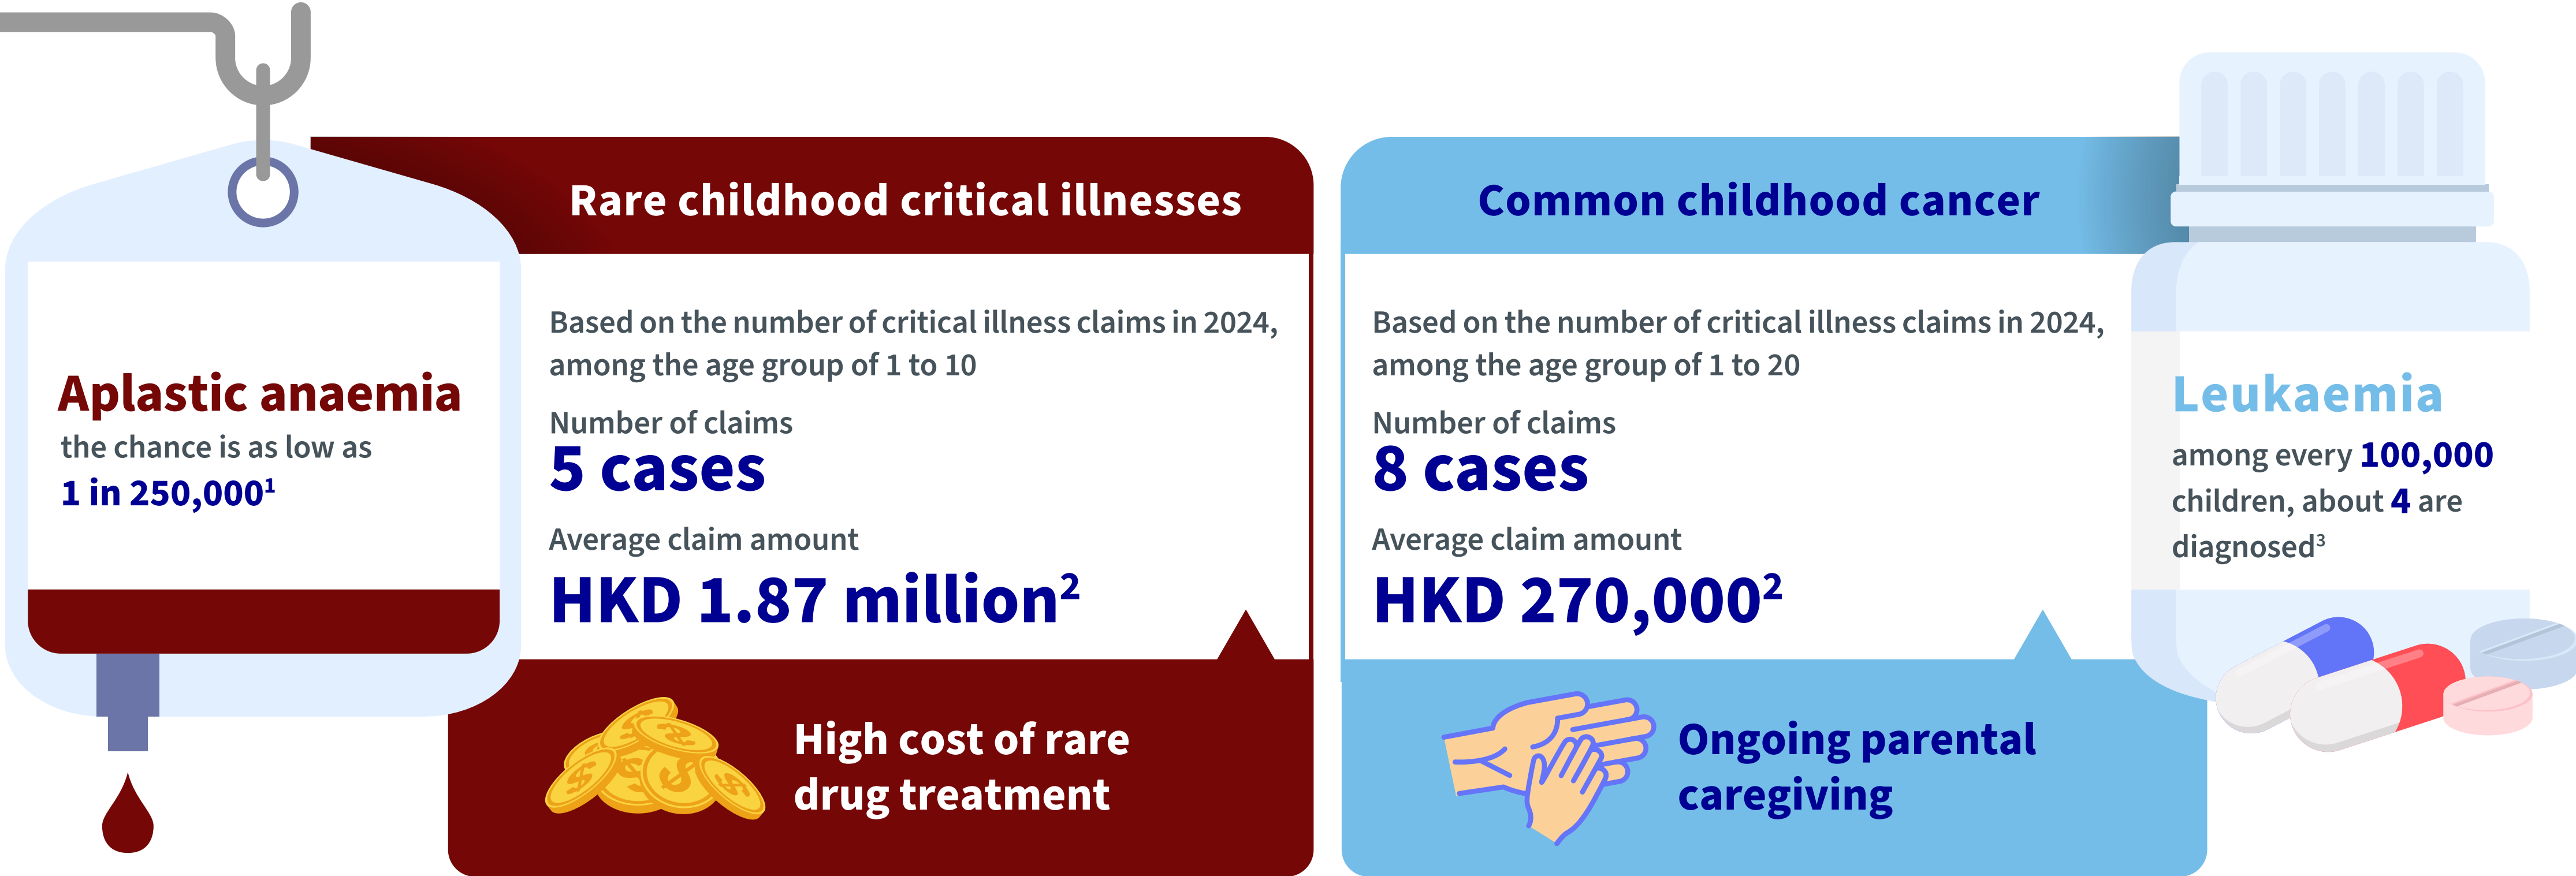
Aplastic anaemia
the chance is as low as
1 in 250,000$^1$

Rare childhood critical illnesses

Based on the number of critical illness claims in 2024, among the age group of 1 to 10

Number of claims
5 cases

Average claim amount
HKD 1.87 million$^2$

High cost of rare drug treatment

Common childhood cancer

Based on the number of critical illness claims in 2024, among the age group of 1 to 20

Number of claims
8 cases

Average claim amount
HKD 270,000$^2$

Ongoing parental caregiving

Leukaemia
among every 100,000 children, about 4 are diagnosed$^3$